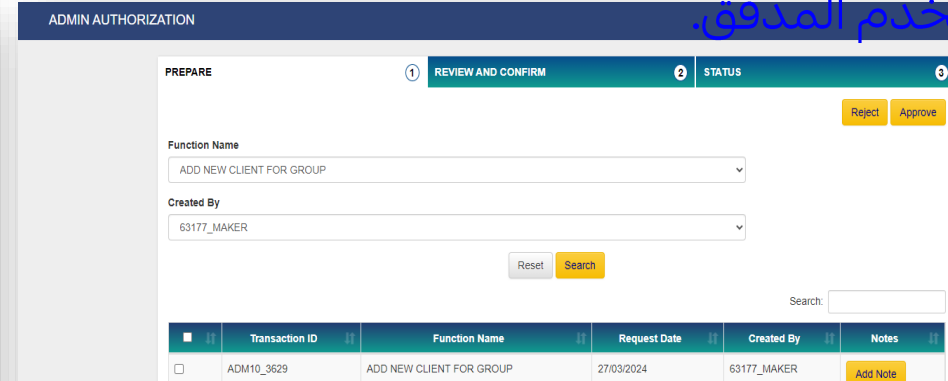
ADMIN AUTHORIZATION

خدم المدقق.

PREPARE 1
REVIEW AND CONFIRM 2
STATUS 3

Reject Approve

Function Name
ADD NEW CLIENT FOR GROUP

Created By
63177_MAKER

Reset Search

Search:

| | Transaction ID | Function Name | Request Date | Created By | Notes |
|---|---|---|---|---|---|
| | ADM10_3629 | ADD NEW CLIENT FOR GROUP | 27/03/2024 | 63177_MAKER | Add Note |